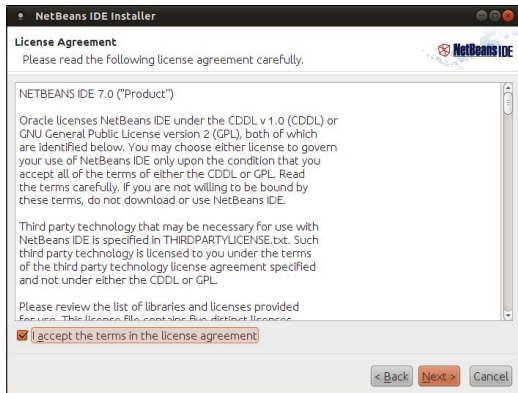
NetBeans IDE Installer

License Agreement

Please read the following license agreement carefully.

NetBeans IDE

NETBEANS IDE 7.0 ("Product")

Oracle licenses NetBeans IDE under the CDDL v 1.0 (CDDL) or GNU General Public License version 2 (GPL), both of which are identified below. You may choose either license to govern your use of NetBeans IDE only upon the condition that you accept all of the terms of either the CDDL or GPL. Read the terms carefully. If you are not willing to be bound by these terms, do not download or use NetBeans IDE.

Third party technology that may be necessary for use with NetBeans IDE is specified in THIRDPARTYLICENSE.txt. Such third party technology is licensed to you under the terms of the third party technology license agreement specified and not under either the CDDL or GPL.

Please review the list of libraries and licenses provided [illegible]

I accept the terms in the license agreement

< Back Next > Cancel